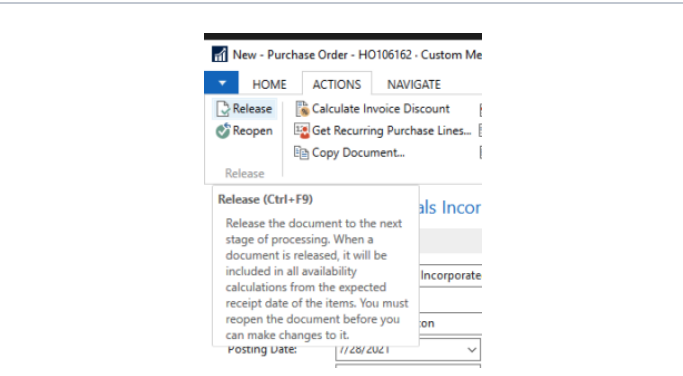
New - Purchase Order - HO106162 - Custom Me

HOME ACTIONS NAVIGATE

Release
Reopen
Release

Calculate Invoice Discount
Get Recurring Purchase Lines...
Copy Document...

Release (Ctrl+F9)

Release the document to the next stage of processing. When a document is released, it will be included in all availability calculations from the expected receipt date of the items. You must reopen the document before you can make changes to it.

als Incor

Incorporate

on

Posting Date: 7/28/2021